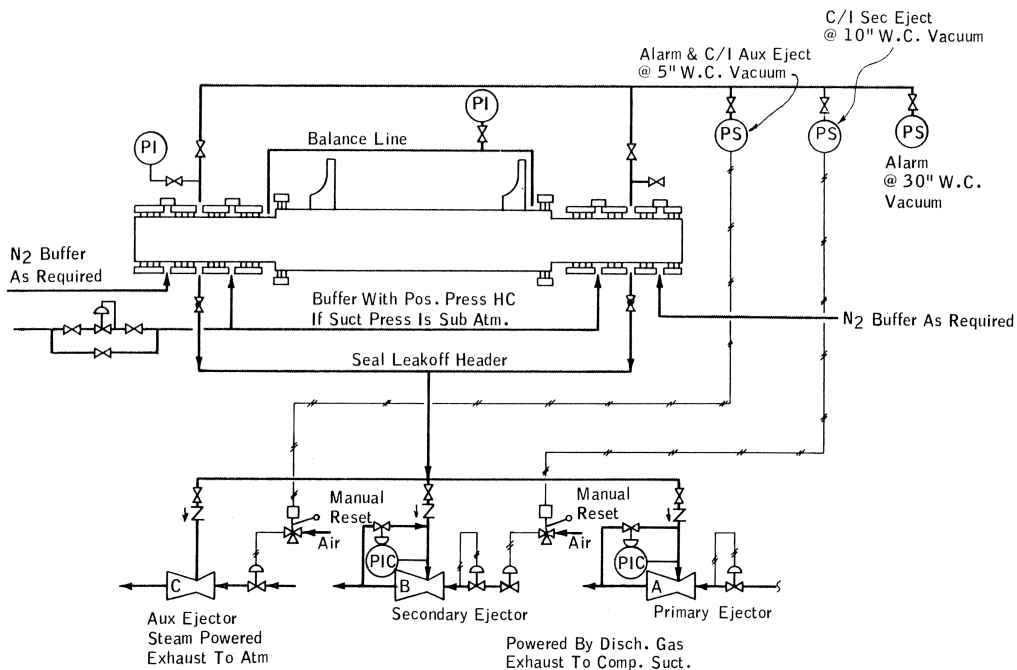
C/I Sec Eject
@ 10" W.C. Vacuum

Alarm & C/I Aux Eject
@ 5" W.C. Vacuum

PI

PI

Balance Line

PS

PS

PS

Alarm
@ 30" W.C.
Vacuum

N2 Buffer
As Required

Buffer With Pos. Press HC
If Suct Press Is Sub Atm.

N2 Buffer As Required

Seal Leakoff Header

Manual
Reset

Manual
Reset

Air

Air

PIC

PIC

C

B

A

Aux Ejector
Steam Powered
Exhaust To Atm

Secondary Ejector

Primary Ejector

Powered By Disch. Gas
Exhaust To Comp. Suct.